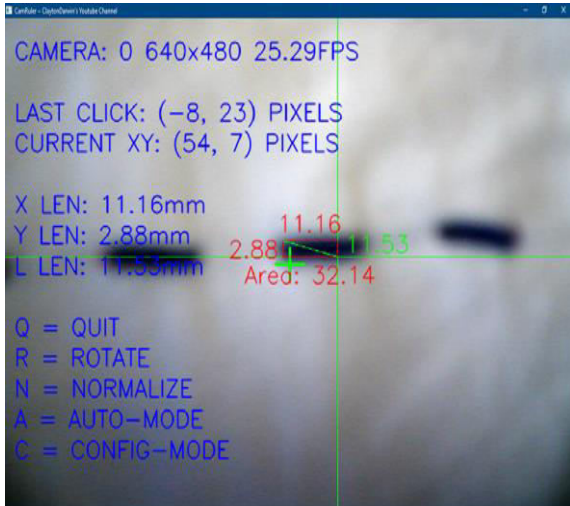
CamRuler - ClaytonDarwin's Youtube Channel

CAMERA: 0 640x480 25.29FPS

LAST CLICK: (-8, 23) PIXELS
CURRENT XY: (54, 7) PIXELS

X LEN: 11.16mm
Y LEN: 2.88mm
L LEN: 11.53mm

11.16
2.88
11.53
Area: 32.14

Q = QUIT
R = ROTATE
N = NORMALIZE
A = AUTO-MODE
C = CONFIG-MODE